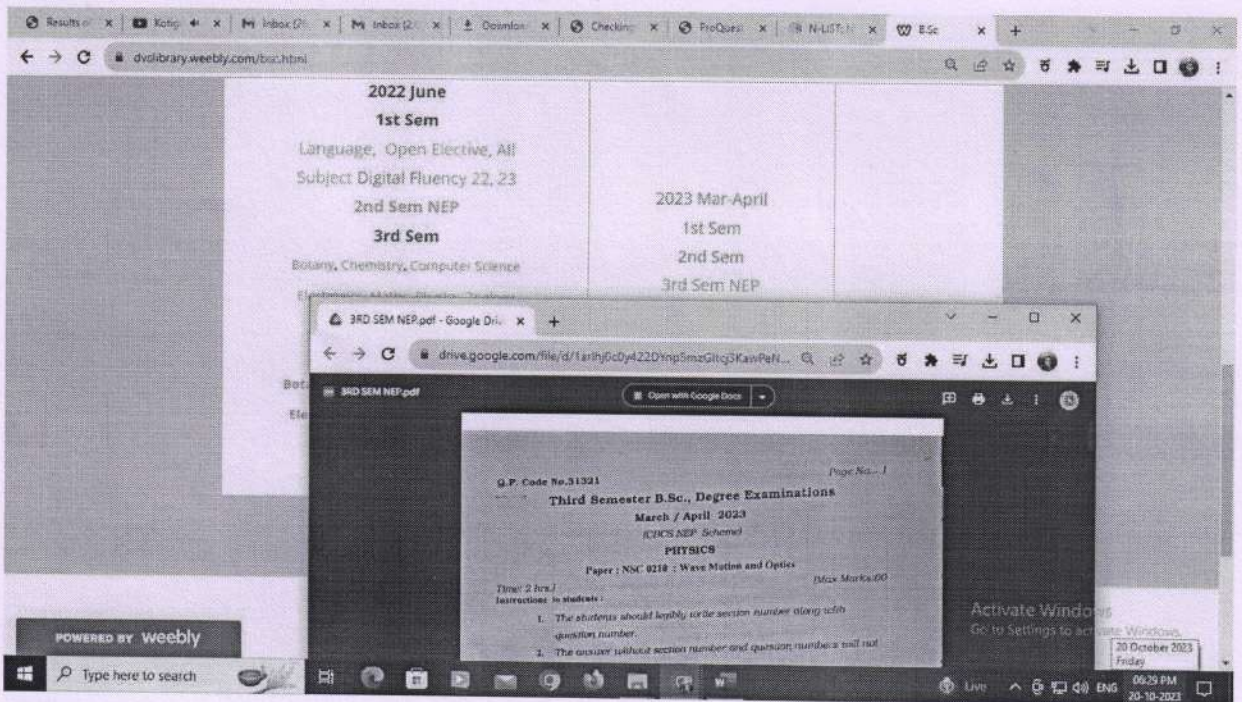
Results o | Kotig | Inbox (2 | Inbox (2 | Downloa | Checkin | ProQues | N-LIST | B.Sc

dvclibrary.weebly.com/bsc.html

2022 June
1st Sem
Language, Open Elective, All Subject Digital Fluency 22, 23
2nd Sem NEP
3rd Sem
Botany, Chemistry, Computer Science
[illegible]

Bot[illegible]
Ele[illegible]

2023 Mar-April
1st Sem
2nd Sem
3rd Sem NEP

3RD SEM NEP.pdf - Google Dri

drive.google.com/file/d/1arlhj6c0y422D9np5mzGltcj3KawPeN...

3RD SEM NEP.pdf

Open with Google Docs

Page No... 1
Q.P. Code No.31321
Third Semester B.Sc., Degree Examinations
March / April 2023
(CBCS NEP Scheme)
PHYSICS
Paper : NSC 0210 : Wave Motion and Optics
Time: 2 hrs.]
[Max Marks:60
Instructions to students :
1. The students should legibly write section number along with question number.
2. The answer without section number and question number will not

POWERED BY weebly

Activate Windows
Go to Settings to activate Windows.

20 October 2023
Friday

Type here to search

Live ENG 09:29 PM 20-10-2023